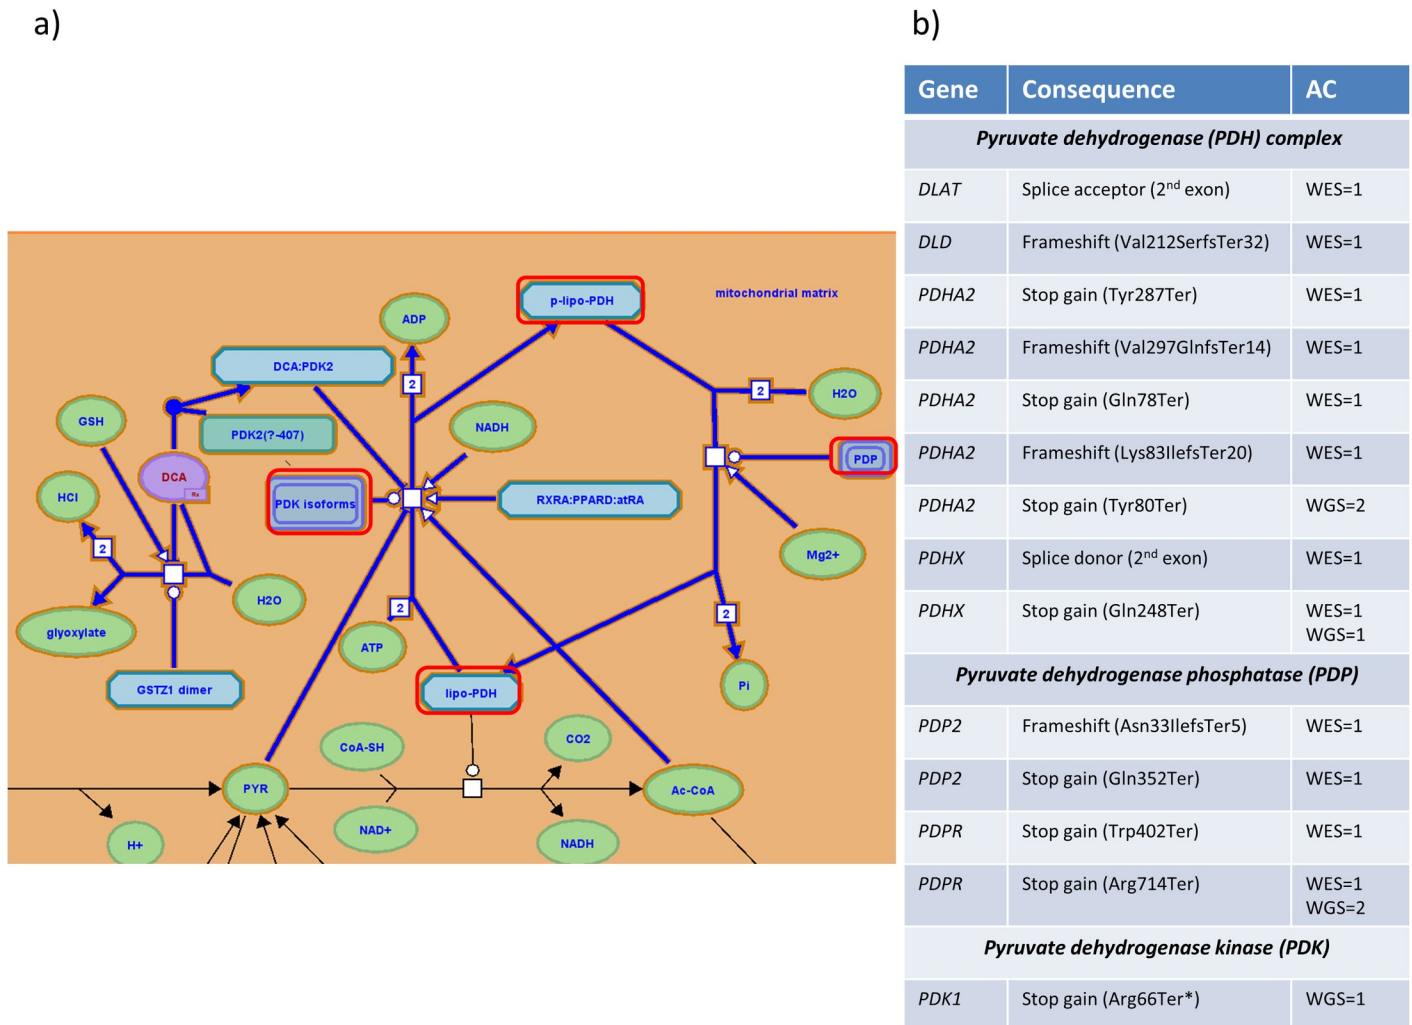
a)

mitochondrial matrix

p-lipo-PDH

ADP

DCA:PDK2

2

2

H2O

GSH

PDK2(?-407)

NADH

PDP

DCA

Rx

HCl

PDK isoforms

RXRA:PPARD:atRA

2

Mg2+

H2O

glyoxylate

2

2

ATP

Pi

GSTZ1 dimer

lipo-PDH

CoA-SH

CO2

PYR

Ac-CoA

NAD+

H+

NADH

b)

| Gene | Consequence | AC |
|---|---|---|
| *Pyruvate dehydrogenase (PDH) complex* | | |
| *DLAT* | Splice acceptor (2$^{nd}$ exon) | WES=1 |
| *DLD* | Frameshift (Val212SerfsTer32) | WES=1 |
| *PDHA2* | Stop gain (Tyr287Ter) | WES=1 |
| *PDHA2* | Frameshift (Val297GlnfsTer14) | WES=1 |
| *PDHA2* | Stop gain (Gln78Ter) | WES=1 |
| *PDHA2* | Frameshift (Lys83IlefsTer20) | WES=1 |
| *PDHA2* | Stop gain (Tyr80Ter) | WGS=2 |
| *PDHX* | Splice donor (2$^{nd}$ exon) | WES=1 |
| *PDHX* | Stop gain (Gln248Ter) | WES=1 WGS=1 |
| *Pyruvate dehydrogenase phosphatase (PDP)* | | |
| *PDP2* | Frameshift (Asn33IlefsTer5) | WES=1 |
| *PDP2* | Stop gain (Gln352Ter) | WES=1 |
| *PDPR* | Stop gain (Trp402Ter) | WES=1 |
| *PDPR* | Stop gain (Arg714Ter) | WES=1 WGS=2 |
| *Pyruvate dehydrogenase kinase (PDK)* | | |
| *PDK1* | Stop gain (Arg66Ter*) | WGS=1 |